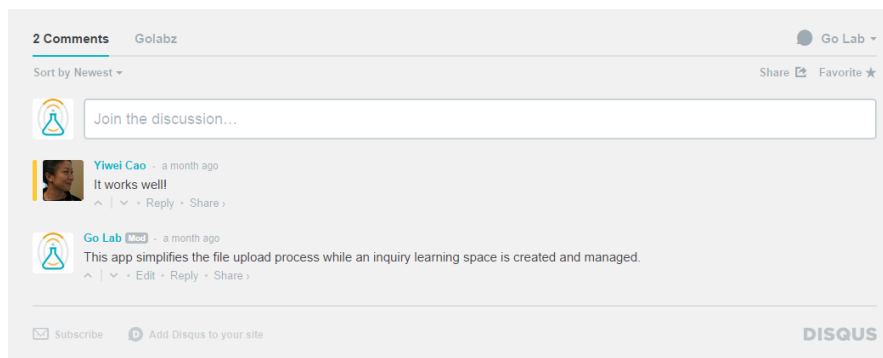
2 Comments Golabz

Go Lab

Sort by Newest

Share Favorite

Join the discussion…

Yiwei Cao · a month ago
It works well!
· Reply · Share ›

Go Lab Mod · a month ago
This app simplifies the file upload process while an inquiry learning space is created and managed.
· Edit · Reply · Share ›

Subscribe Add Disqus to your site DISQUS